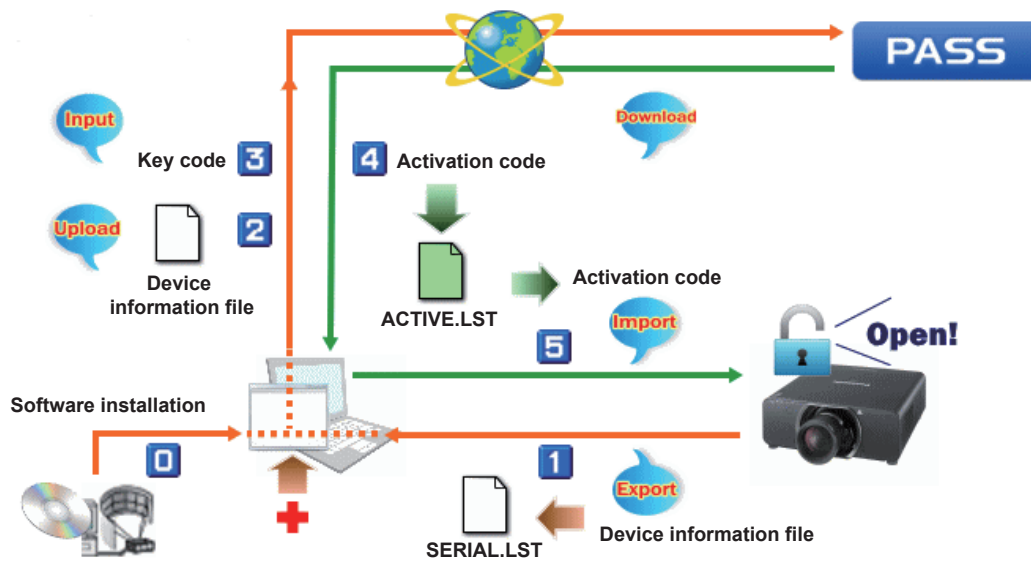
PASS

Input

Download

Key code 3

4 Activation code

Upload

2

Device information file

ACTIVE.LST

Activation code

Import

5

Open!

Software installation

0

1

Export

SERIAL.LST

Device information file